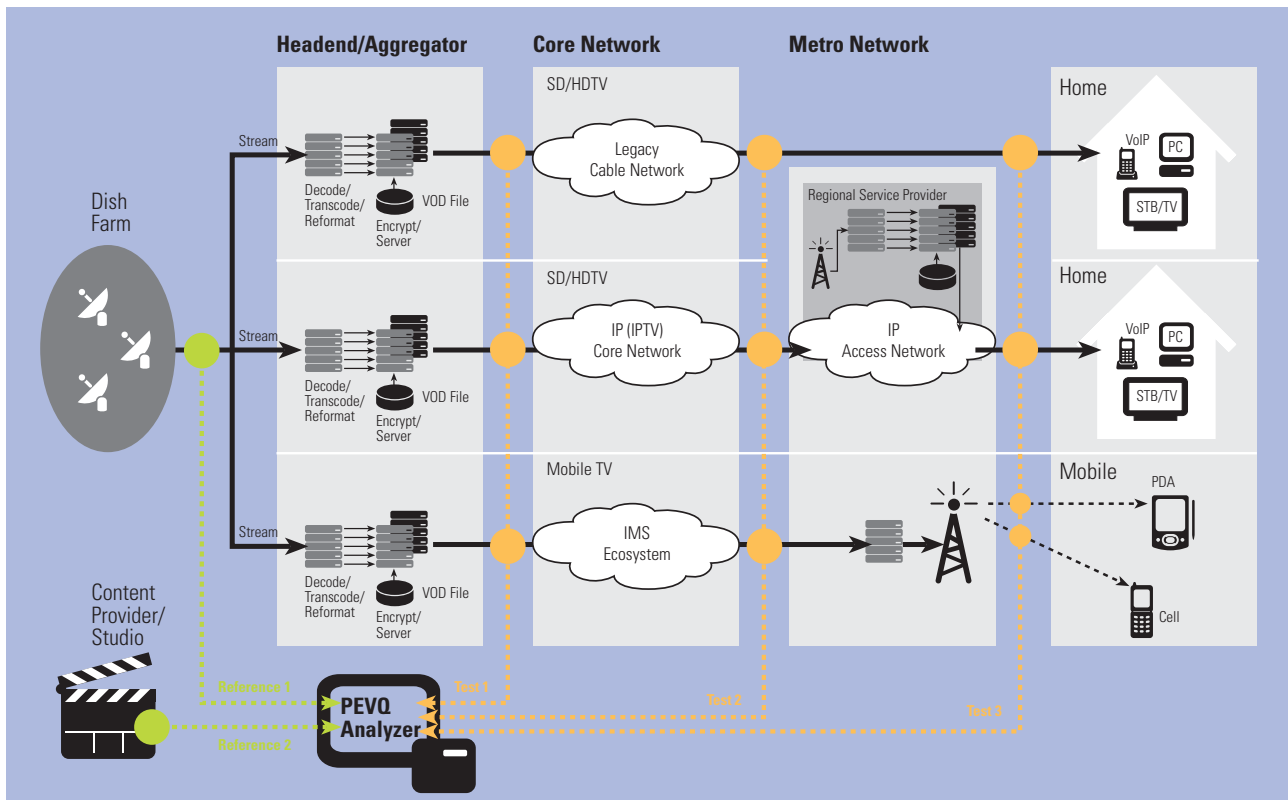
Headend/Aggregator

Core Network

Metro Network

Dish Farm

Stream

Decode/ Transcode/ Reformat

VOD File

Encrypt/ Server

SD/HDTV

Legacy Cable Network

Home

VoIP

PC

STB/TV

Regional Service Provider

Stream

Decode/ Transcode/ Reformat

VOD File

Encrypt/ Server

SD/HDTV

IP (IPTV) Core Network

IP Access Network

Home

VoIP

PC

STB/TV

Stream

Decode/ Transcode/ Reformat

VOD File

Encrypt/ Server

Mobile TV

IMS Ecosystem

Mobile

PDA

Cell

Content Provider/ Studio

Reference 1

Reference 2

PEVQ Analyzer

Test 1

Test 2

Test 3